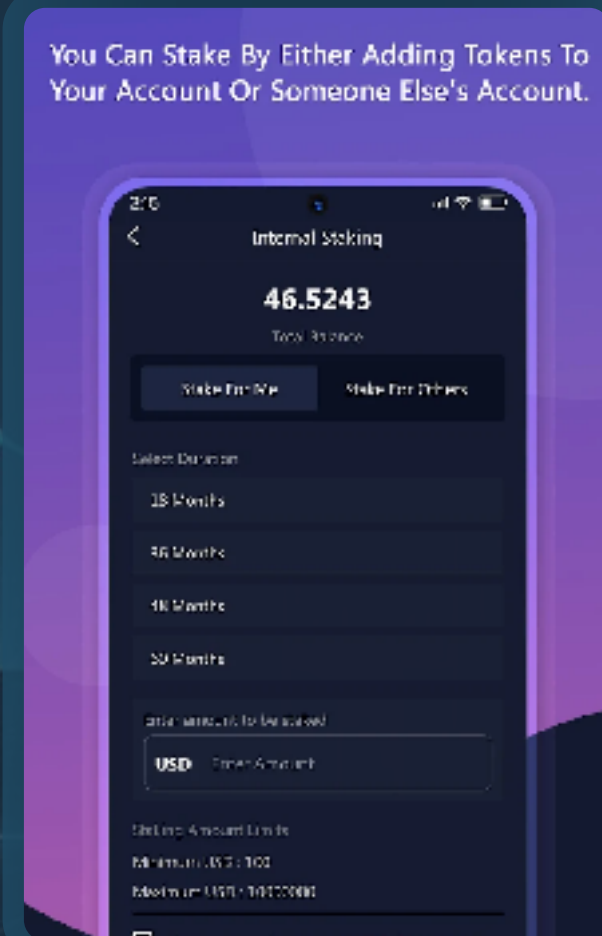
You Can Stake By Either Adding Tokens To Your Account Or Someone Else's Account.

2:15

Internal Staking

46.5243

Total Balance

Stake For Me

Stake For Others

Select Duration

18 Months

36 Months

48 Months

60 Months

Enter amount to be staked

USD Enter Amount

Staking Amount Limits

Minimum USD : 100

Maximum USD : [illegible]